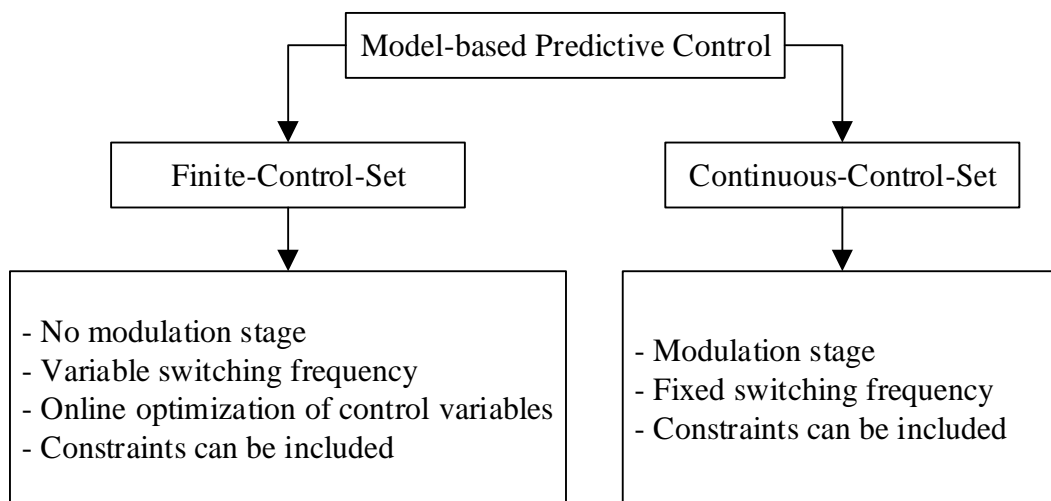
Model-based Predictive Control

Finite-Control-Set

Continuous-Control-Set

- No modulation stage
- Variable switching frequency
- Online optimization of control variables
- Constraints can be included

- Modulation stage
- Fixed switching frequency
- Constraints can be included